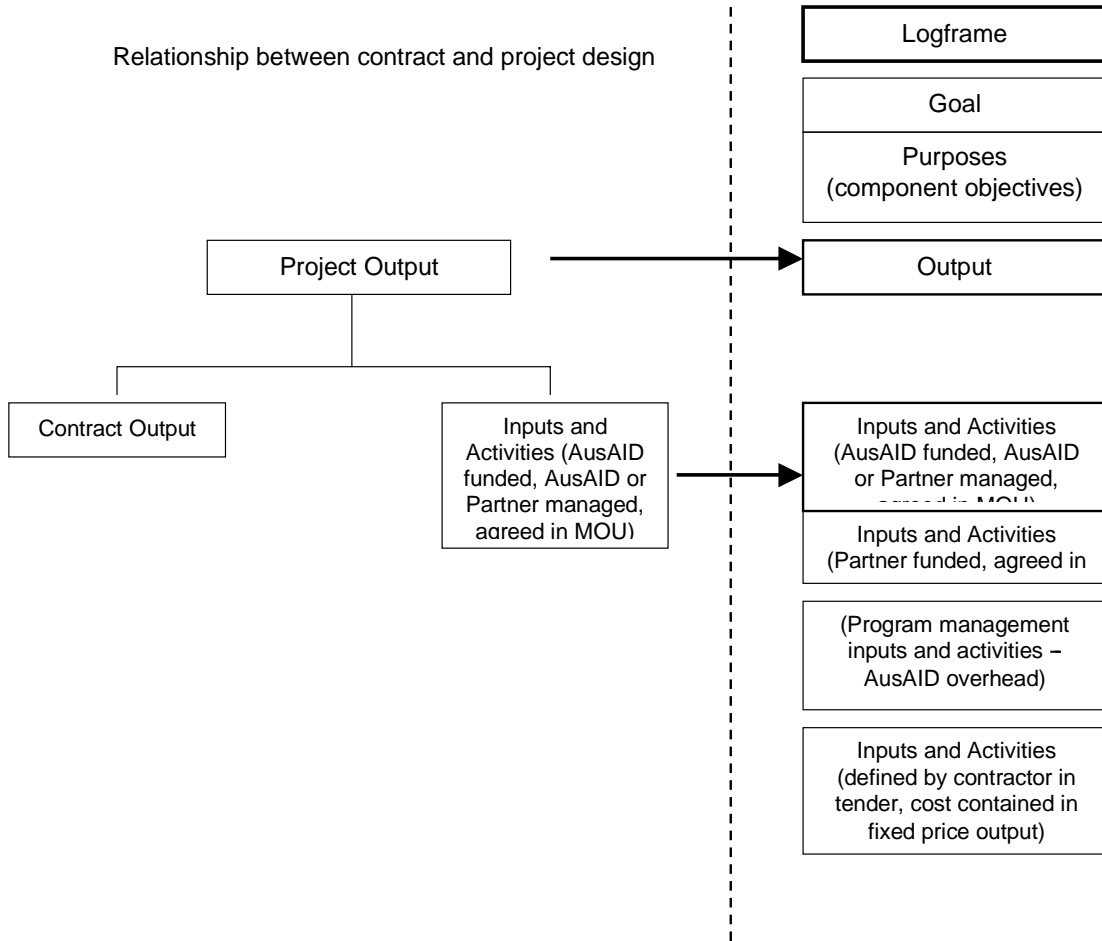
Relationship between contract and project design

Logframe

Goal

Purposes
(component objectives)

Project Output

Output

Contract Output

Inputs and Activities (AusAID funded, AusAID or Partner managed, agreed in MOU)

Inputs and Activities (AusAID funded, AusAID or Partner managed, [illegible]

Inputs and Activities (Partner funded, agreed in

(Program management inputs and activities – AusAID overhead)

Inputs and Activities (defined by contractor in tender, cost contained in fixed price output)